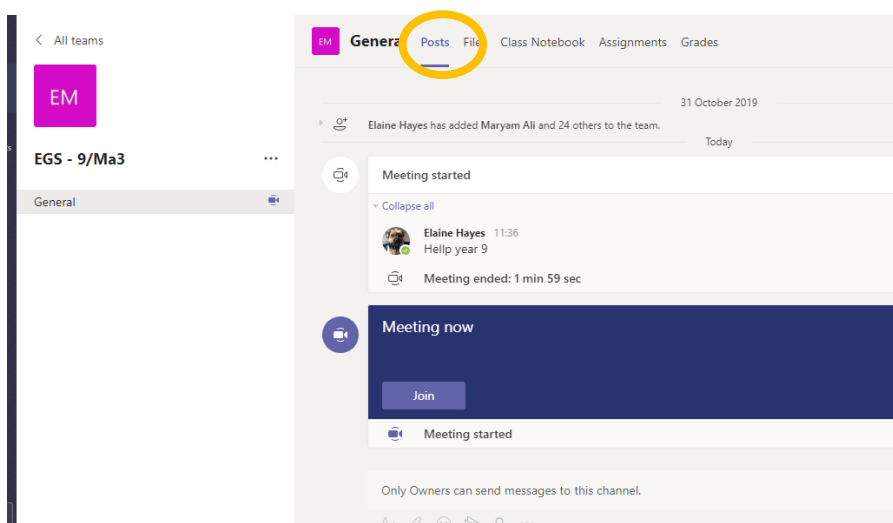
< All teams

EM

EGS - 9/Ma3 ...

General

EM General Posts File Class Notebook Assignments Grades

31 October 2019

Elaine Hayes has added Maryam Ali and 24 others to the team.

Today

Meeting started

Collapse all

Elaine Hayes 11:36
Hellp year 9

Meeting ended: 1 min 59 sec

Meeting now

Join

Meeting started

Only Owners can send messages to this channel.